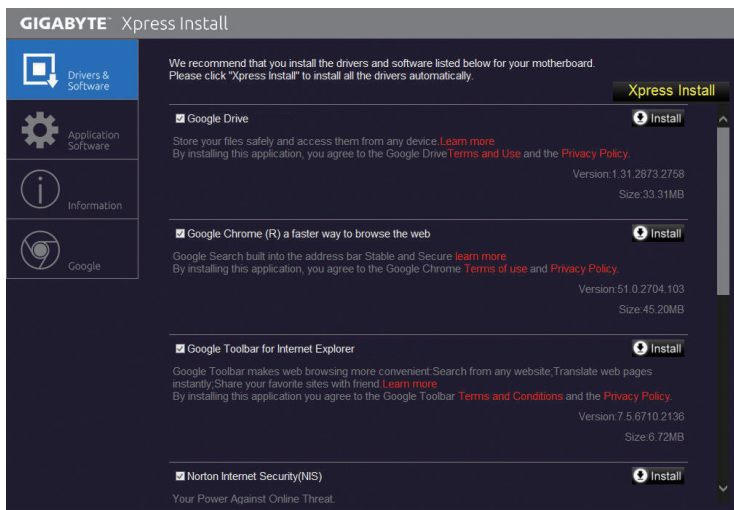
GIGABYTE™ Xpress Install

Drivers & Software

Application Software

Information

Google

We recommend that you install the drivers and software listed below for your motherboard.
Please click "Xpress Install" to install all the drivers automatically.

Xpress Install

Google Drive

Install

Store your files safely and access them from any device.Learn more
By installing this application, you agree to the Google DriveTerms and Use and the Privacy Policy.

Version:1.31.2873.2758

Size:33.31MB

Google Chrome (R) a faster way to browse the web

Install

Google Search built into the address bar Stable and Secure learn more
By installing this application, you agree to the Google Chrome Terms of use and Privacy Policy.

Version:51.0.2704.103

Size:45.20MB

Google Toolbar for Internet Explorer

Install

Google Toolbar makes web browsing more convenient:Search from any website;Translate web pages instantly;Share your favorite sites with friend.Learn more
By installing this application you agree to the Google Toolbar Terms and Conditions and the Privacy Policy.

Version:7.5.6710.2136

Size:6.72MB

Norton Internet Security(NIS)

Install

Your Power Against Online Threat.